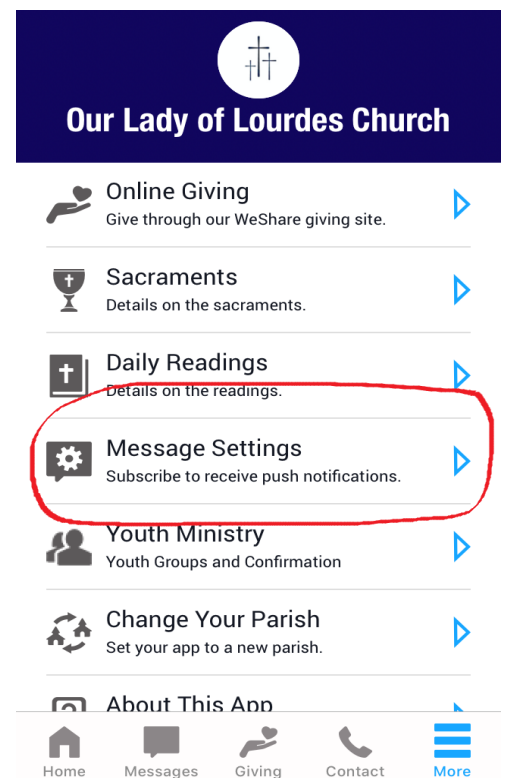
Our Lady of Lourdes Church

Online Giving
Give through our WeShare giving site.

Sacraments
Details on the sacraments.

Daily Readings
Details on the readings.

Message Settings
Subscribe to receive push notifications.

Youth Ministry
Youth Groups and Confirmation

Change Your Parish
Set your app to a new parish.

About This App

Home Messages Giving Contact More